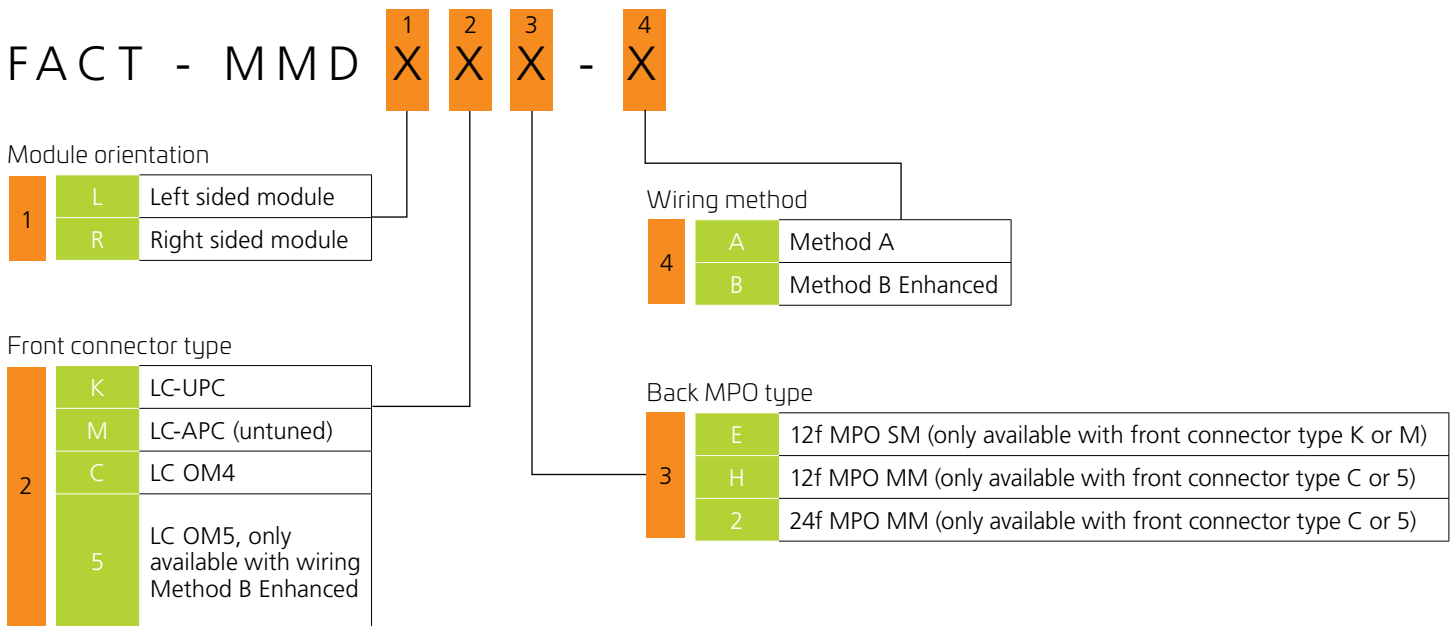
FACT - MMD 1 X 2 X 3 X - 4 X

Module orientation

| 1 | | |
|---|---|---|
| | L | Left sided module |
| | R | Right sided module |

Wiring method

| 4 | | |
|---|---|---|
| | A | Method A |
| | B | Method B Enhanced |

Front connector type

| 2 | | |
|---|---|---|
| | K | LC-UPC |
| | M | LC-APC (untuned) |
| | C | LC OM4 |
| | 5 | LC OM5, only available with wiring Method B Enhanced |

Back MPO type

| 3 | | |
|---|---|---|
| | E | 12f MPO SM (only available with front connector type K or M) |
| | H | 12f MPO MM (only available with front connector type C or 5) |
| | 2 | 24f MPO MM (only available with front connector type C or 5) |